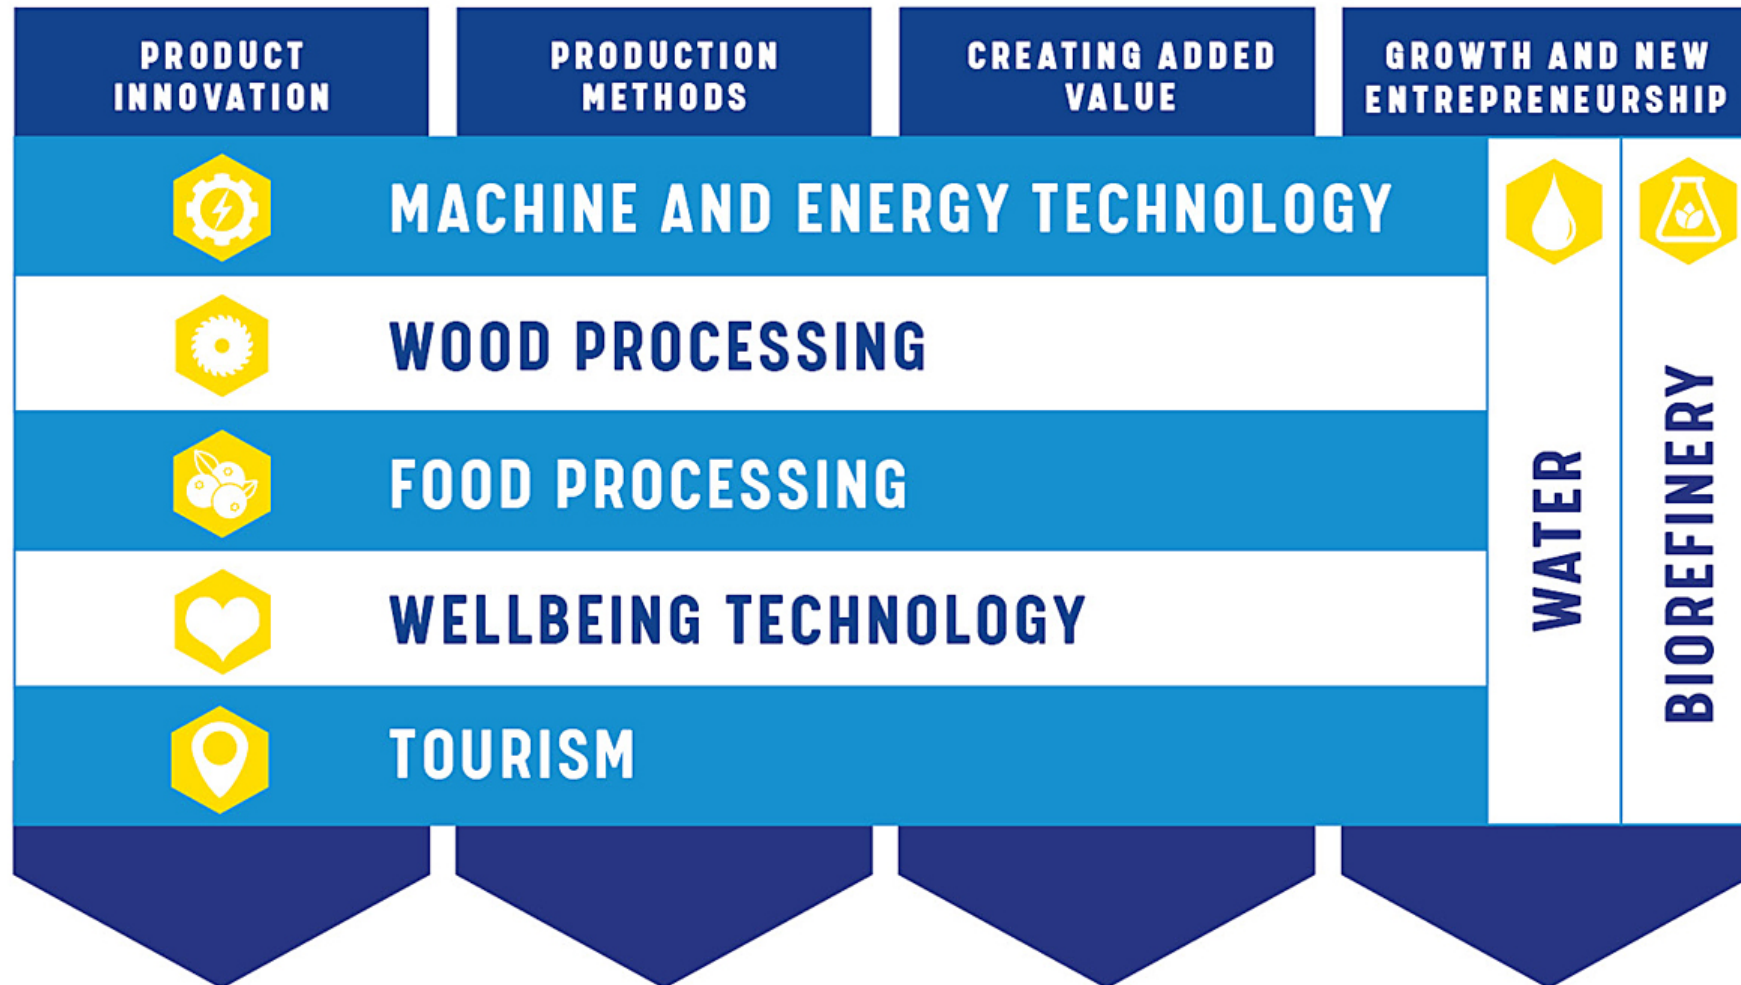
PRODUCT INNOVATION

PRODUCTION METHODS

CREATING ADDED VALUE

GROWTH AND NEW ENTREPRENEURSHIP

MACHINE AND ENERGY TECHNOLOGY

WOOD PROCESSING

FOOD PROCESSING

WELLBEING TECHNOLOGY

TOURISM

WATER

BIOREFINERY